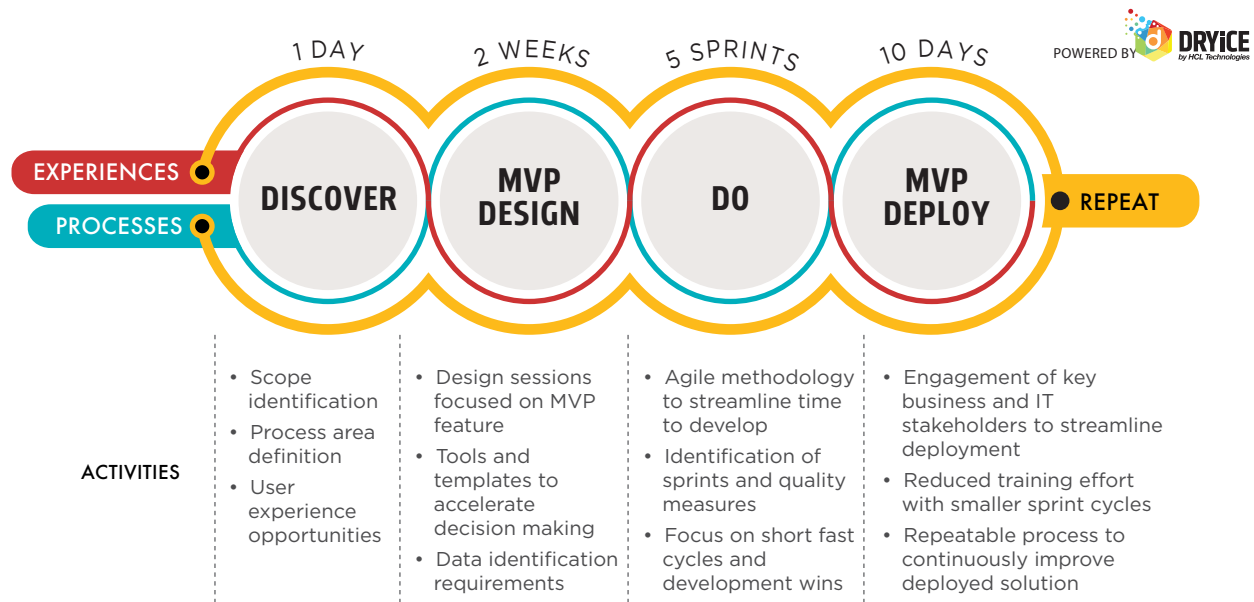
POWERED BY DRYiCE by HCL Technologies

1 DAY

2 WEEKS

5 SPRINTS

10 DAYS

EXPERIENCES

PROCESSES

DISCOVER

MVP DESIGN

DO

MVP DEPLOY

REPEAT

ACTIVITIES

• Scope identification
• Process area definition
• User experience opportunities

• Design sessions focused on MVP feature
• Tools and templates to accelerate decision making
• Data identification requirements

• Agile methodology to streamline time to develop
• Identification of sprints and quality measures
• Focus on short fast cycles and development wins

• Engagement of key business and IT stakeholders to streamline deployment
• Reduced training effort with smaller sprint cycles
• Repeatable process to continuously improve deployed solution